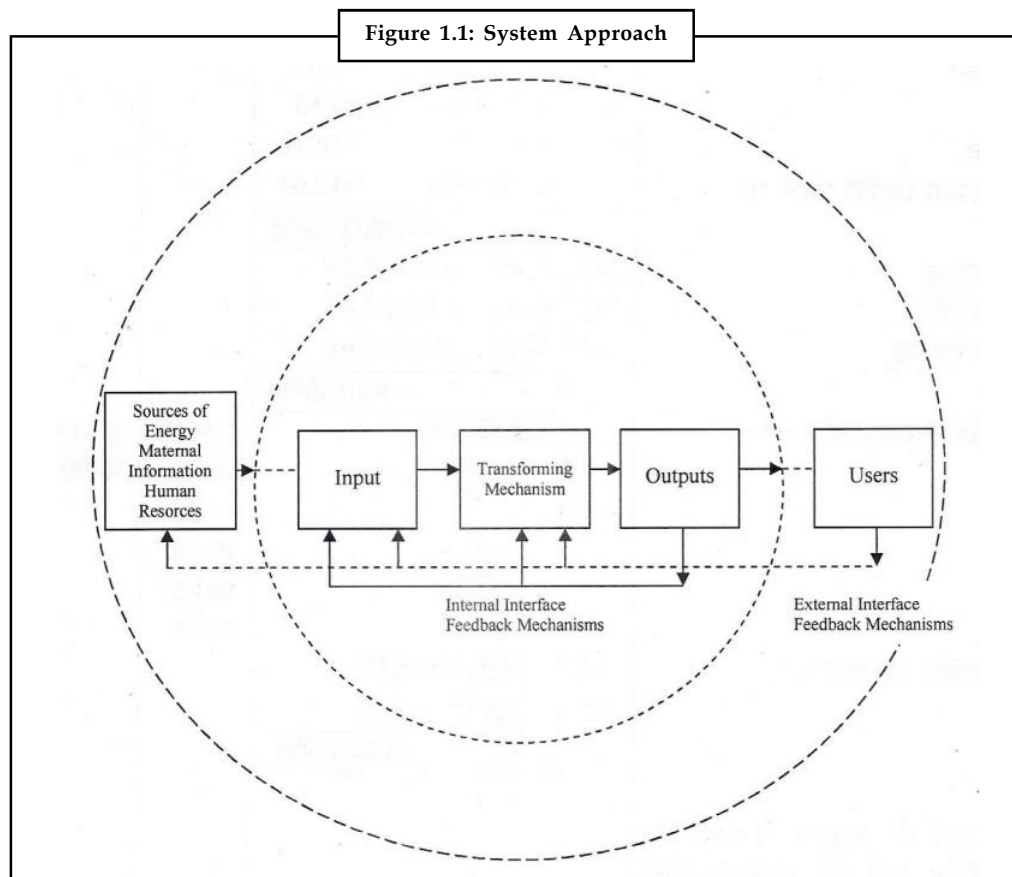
Figure 1.1: System Approach

Sources of Energy Maternal Information Human Resorces

Input

Transforming Mechanism

Outputs

Users

Internal Interface Feedback Mechanisms

External Interface Feedback Mechanisms